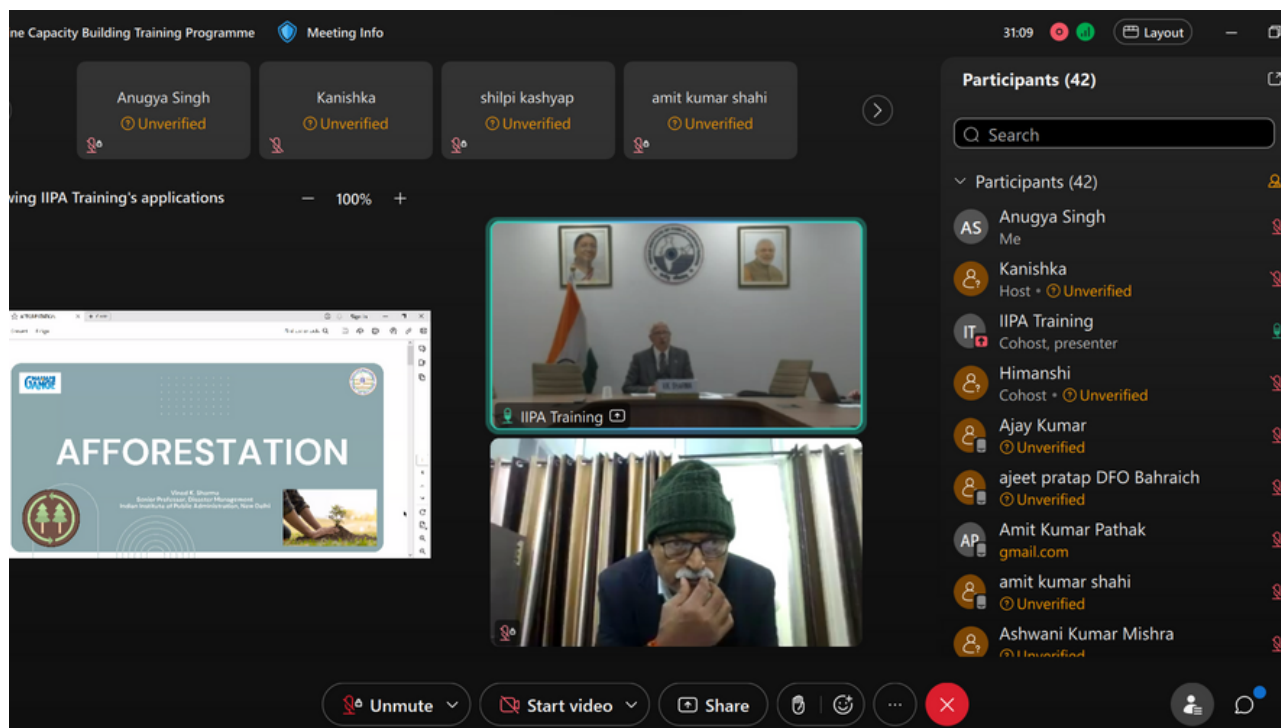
ne Capacity Building Training Programme
Meeting Info
31:09
Layout

Anugya Singh
Unverified
Kanishka
Unverified
shilpi kashyap
Unverified
amit kumar shahi
Unverified

wing IIPA Training's applications
100%

AFFORESTATION
Vinod K. Sharma
Senior Professor, Disaster Management
Indian Institute of Public Administration, New Delhi

IIPA Training

Participants (42)
Search
Participants (42)
AS Anugya Singh
Me
Kanishka
Host • Unverified
IT IIPA Training
Cohost, presenter
Himanshi
Cohost • Unverified
Ajay Kumar
Unverified
ajeet pratap DFO Bahraich
Unverified
AP Amit Kumar Pathak
gmail.com
amit kumar shahi
Unverified
Ashwani Kumar Mishra
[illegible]

Unmute
Start video
Share
...